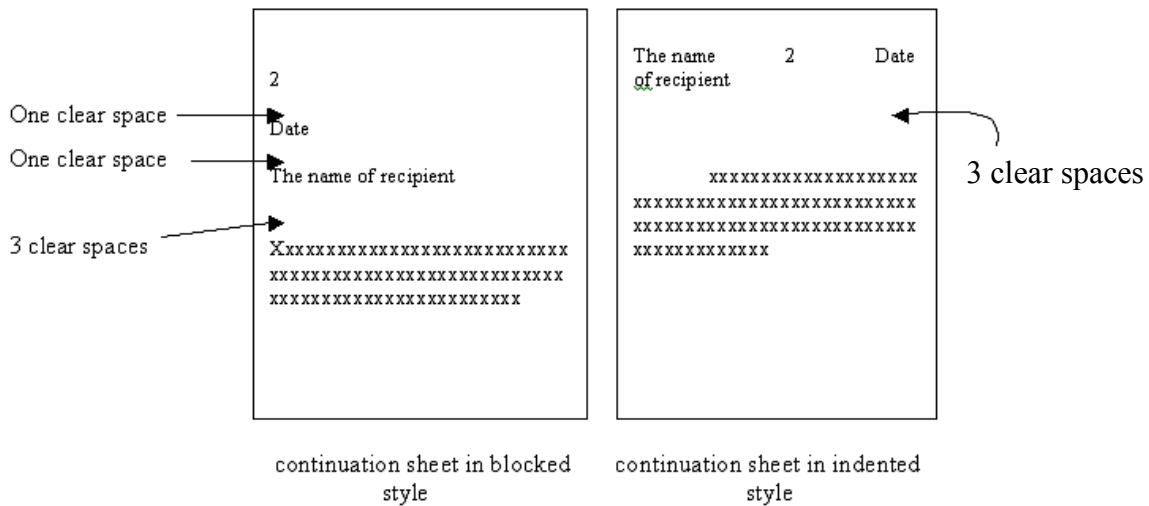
One clear space

One clear space

3 clear spaces

2

Date

The name of recipient

Xxxxxxxxxxxxxxxxxxxxxxxxxx
xxxxxxxxxxxxxxxxxxxxxxxxxx
xxxxxxxxxxxxxxxxxxxxxxx

continuation sheet in blocked style

The name of recipient 2 Date

3 clear spaces

xxxxxxxxxxxxxxxxxxx
xxxxxxxxxxxxxxxxxxxxxxxxxx
xxxxxxxxxxxxxxxxxxxxxxxxxx
xxxxxxxxxxxx

continuation sheet in indented style